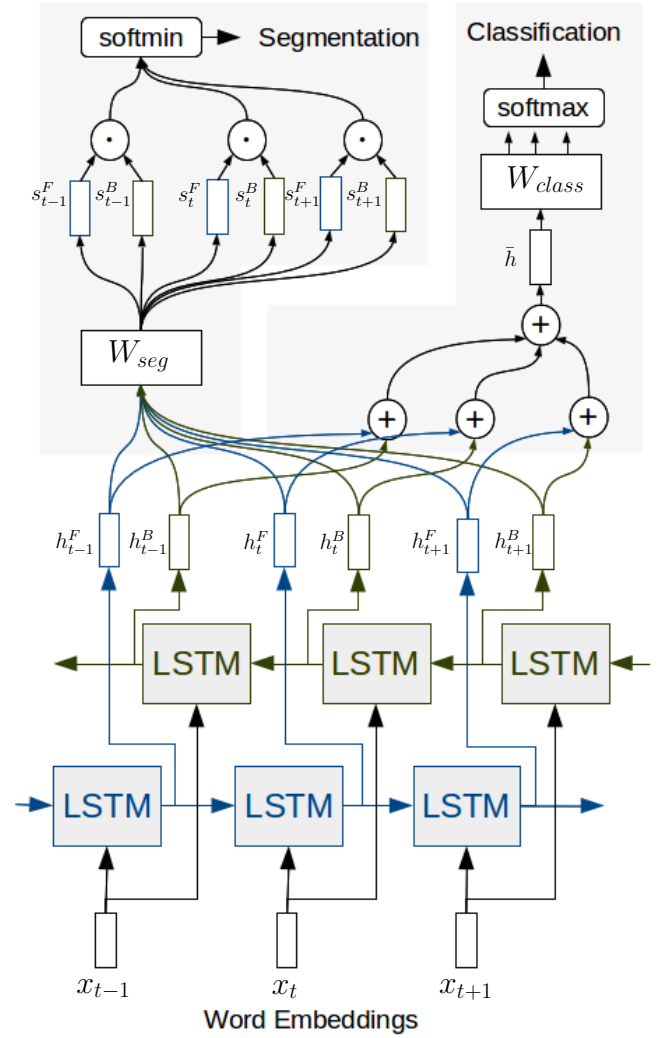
softmin
Segmentation
Classification
softmax
$W_{class}$
$s_{t-1}^F$ $s_{t-1}^B$ $s_t^F$ $s_t^B$ $s_{t+1}^F$ $s_{t+1}^B$
$\bar{h}$
+
$W_{seg}$
+ + +
$h_{t-1}^F$ $h_{t-1}^B$ $h_t^F$ $h_t^B$ $h_{t+1}^F$ $h_{t+1}^B$
LSTM
LSTM
LSTM
LSTM
LSTM
LSTM
$x_{t-1}$
$x_t$
$x_{t+1}$
Word Embeddings